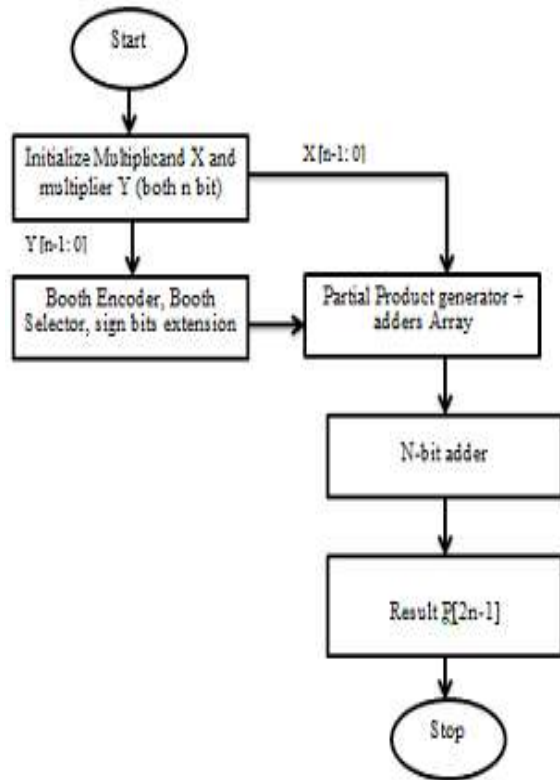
Start

Initialize Multiplicand X and multiplier Y (both n bit)

X [n-1: 0]

Y [n-1: 0]

Booth Encoder, Booth Selector, sign bits extension

Partial Product generator + adders Array

N-bit adder

Result P[2n-1]

Stop